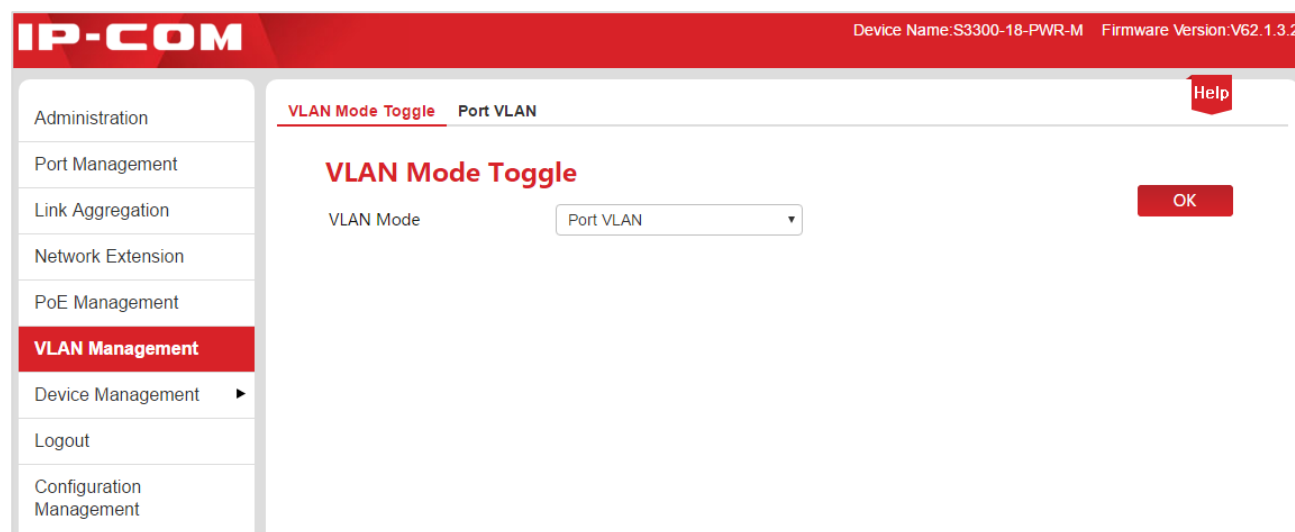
IP-COM

Device Name:S3300-18-PWR-M Firmware Version:V62.1.3.2

Administration

Port Management

Link Aggregation

Network Extension

PoE Management

VLAN Management

Device Management

Logout

Configuration Management

VLAN Mode Toggle Port VLAN

Help

VLAN Mode Toggle

VLAN Mode Port VLAN

OK